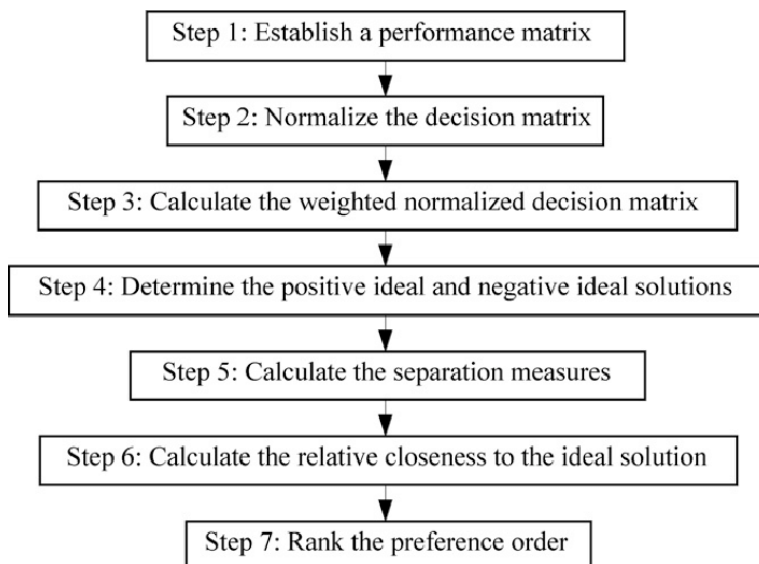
Step 1: Establish a performance matrix

Step 2: Normalize the decision matrix

Step 3: Calculate the weighted normalized decision matrix

Step 4: Determine the positive ideal and negative ideal solutions

Step 5: Calculate the separation measures

Step 6: Calculate the relative closeness to the ideal solution

Step 7: Rank the preference order